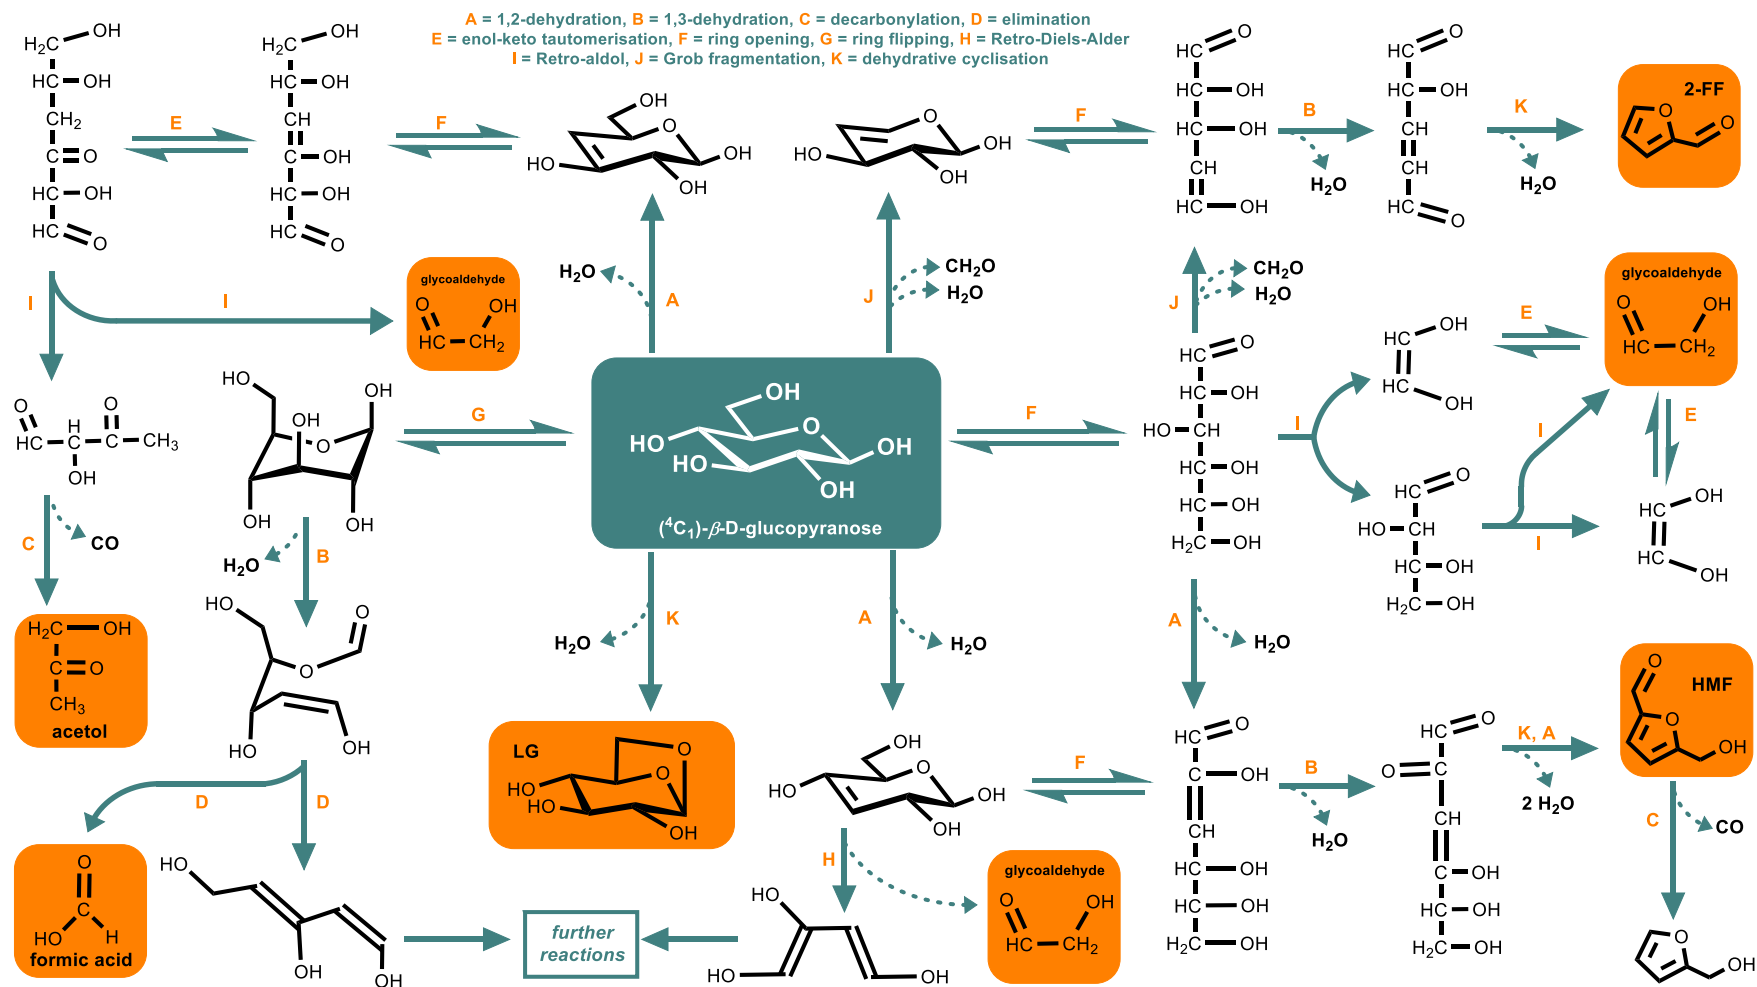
A = 1,2-dehydration, B = 1,3-dehydration, C = decarbonylation, D = elimination
E = enol-keto tautomerisation, F = ring opening, G = ring flipping, H = Retro-Diels-Alder
I = Retro-aldol, J = Grob fragmentation, K = dehydrative cyclisation

$H_2C$—OH
HC—OH
$CH_2$
C=O
HC—OH
HC=O

E

$H_2C$—OH
HC—OH
CH
C—OH
HC—OH
HC=O

F

HO OH O OH

HO O OH OH

F

HC=O
HC—OH
HC—OH
CH
CH
HC—OH

B
$H_2O$

HC=O
HC—OH
CH
CH
HC=O

K
$H_2O$

2-FF

I
I

glycoaldehyde
O OH
HC—$CH_2$

$H_2O$
A

J
$CH_2O$
$H_2O$

J
$CH_2O$
$H_2O$

HC=O
HC—OH
HO—CH
HC—OH
HC—OH
$H_2C$—OH

HC OH
HC OH

E

glycoaldehyde
O OH
HC—$CH_2$

O
HC—C—C—$CH_3$
H O
OH

HO OH OH O OH OH

G

HO
OH
HO O OH
HO OH
($^4C_1$)-β-D-glucopyranose

F

I

HC=O
HO—CH
HC—OH
$H_2C$—OH

I
I

E

HC OH
HC OH

C
CO

$H_2O$
B

acetol
$H_2C$—OH
C=O
$CH_3$

HO O
HO OH

$H_2O$
K

LG
O
HO O
HO OH

A
$H_2O$

A
$H_2O$

HC=O
C—OH
CH
HC—OH
HC—OH
$H_2C$—OH

B
$H_2O$

HC=O
O=C
CH
C—OH
HC—OH
$H_2C$—OH

K, A
2 $H_2O$

HMF
O
O OH

D
D

formic acid
O
C
HO H

HO
OH OH

further reactions

HO OH OH
HO OH

OH
HO O OH OH

F

H

glycoaldehyde
O OH
HC—$CH_2$

C
CO

O OH